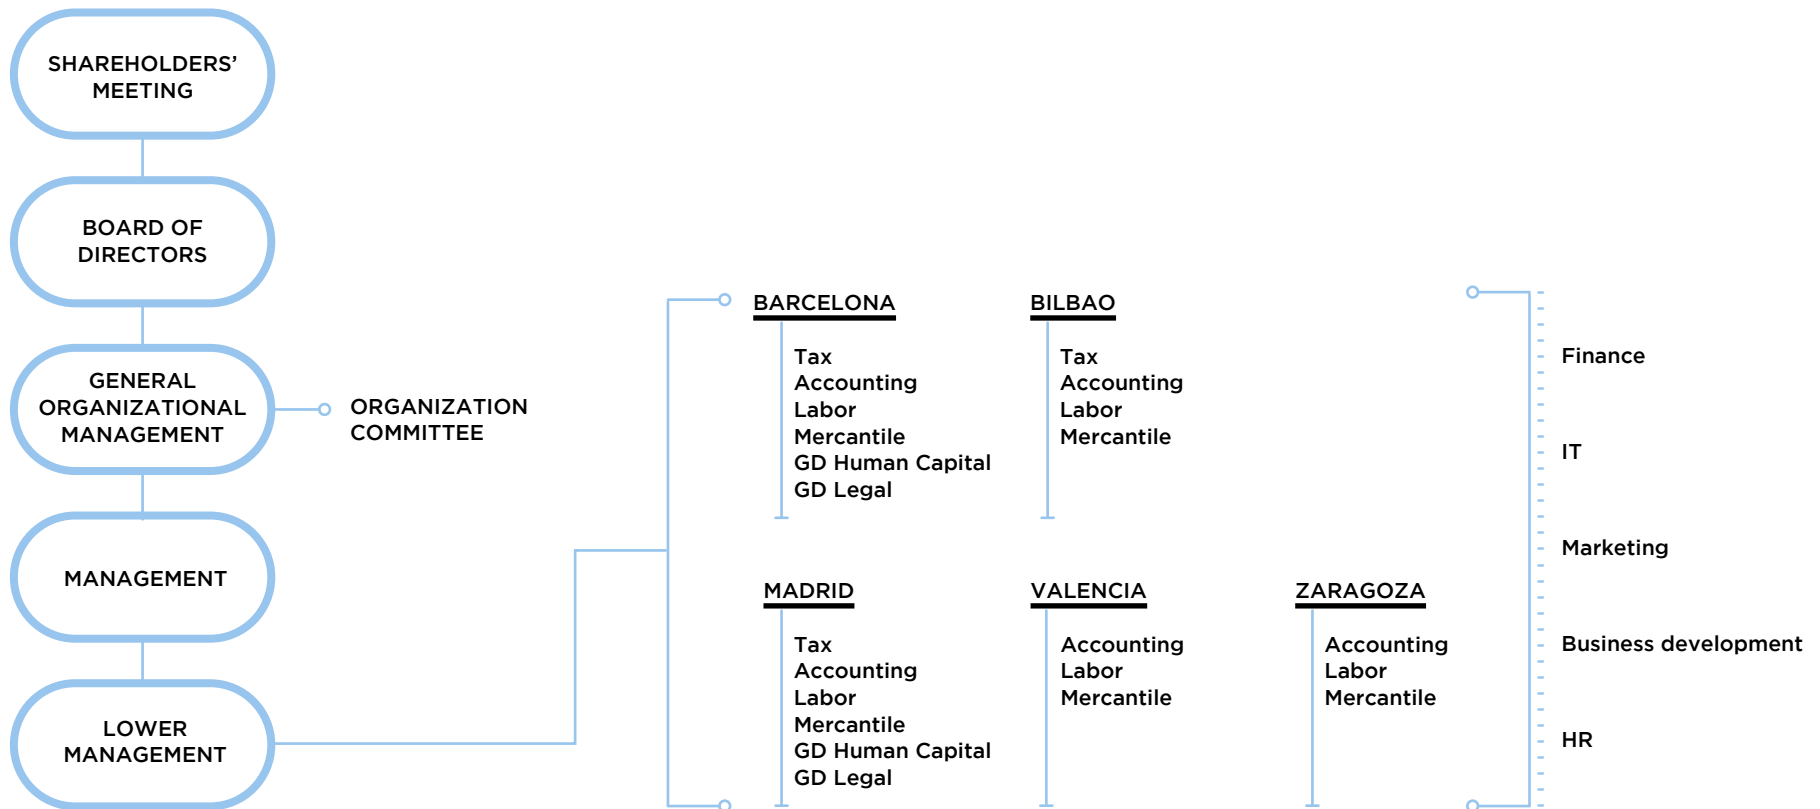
SHAREHOLDERS' MEETING

BOARD OF DIRECTORS

GENERAL ORGANIZATIONAL MANAGEMENT

ORGANIZATION COMMITTEE

MANAGEMENT

LOWER MANAGEMENT

BARCELONA
Tax
Accounting
Labor
Mercantile
GD Human Capital
GD Legal

BILBAO
Tax
Accounting
Labor
Mercantile

MADRID
Tax
Accounting
Labor
Mercantile
GD Human Capital
GD Legal

VALENCIA
Accounting
Labor
Mercantile

ZARAGOZA
Accounting
Labor
Mercantile

Finance

IT

Marketing

Business development

HR